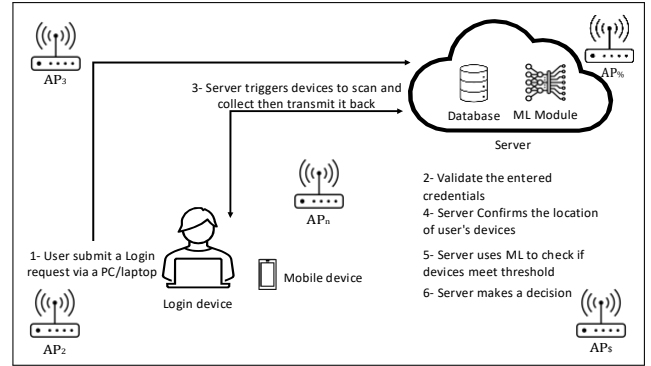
AP3

3- Server triggers devices to scan and collect then transmit it back

Database

ML Module

AP%

Server

APn

2- Validate the entered credentials

4- Server Confirms the location of user's devices

5- Server uses ML to check if devices meet threshold

6- Server makes a decision

1- User submit a Login request via a PC/laptop

Login device

Mobile device

AP2

AP5